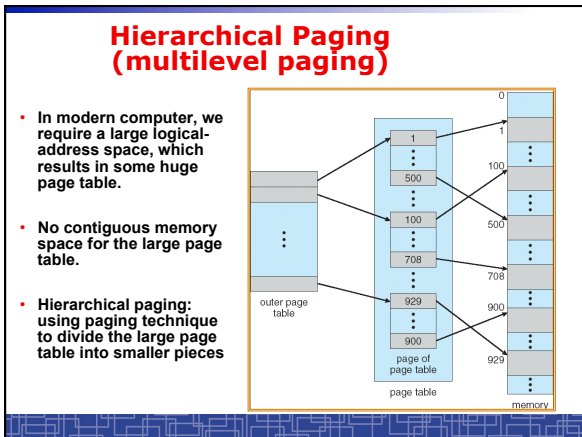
Hierarchical Paging (multilevel paging)

• In modern computer, we require a large logical-address space, which results in some huge page table.

• No contiguous memory space for the large page table.

• Hierarchical paging: using paging technique to divide the large page table into smaller pieces

outer page table

1

500

100

708

929

900

page of page table

page table

0

1

100

500

708

900

929

memory